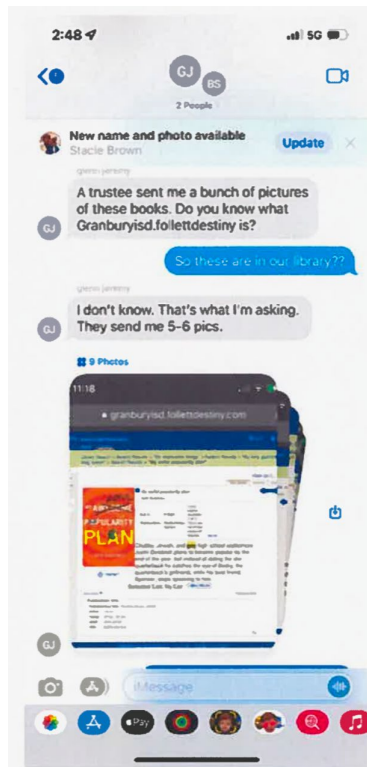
2:48

5G

GJ

BS

2 People

New name and photo available

Stacie Brown

Update

glenn jeremy

A trustee sent me a bunch of pictures of these books. Do you know what Granburyisd.follettdestiny is?

So these are in our library??

glenn jeremy

I don't know. That's what I'm asking. They send me 5-6 pics.

9 Photos

11:18

granburyisd.follettdestiny.com

POPULARITY PLAN

GJ

iMessage

Pay